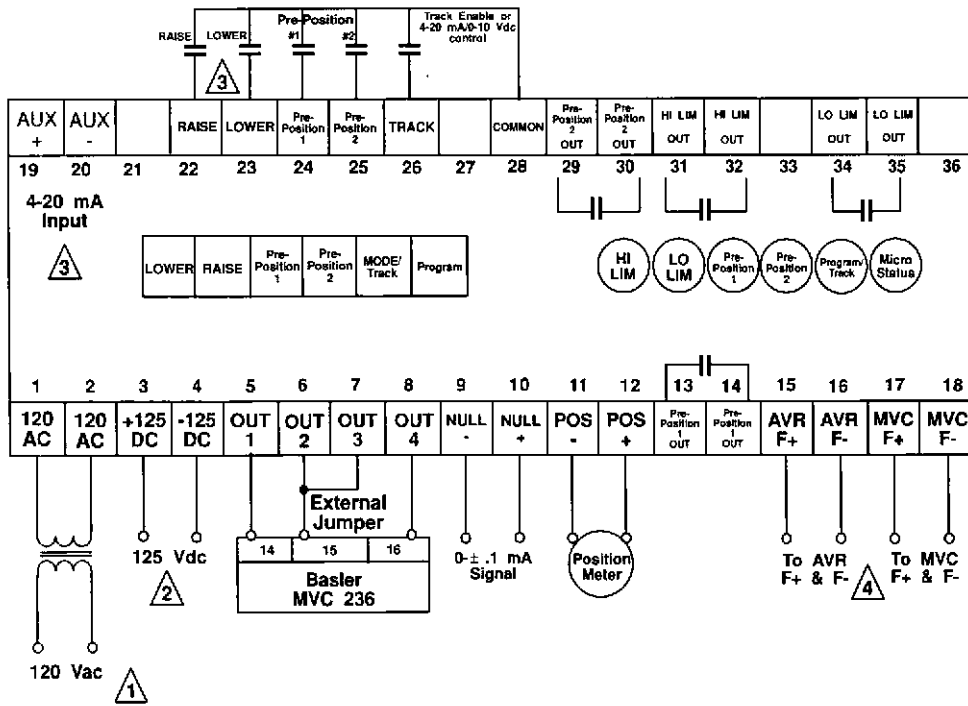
RAISE LOWER
3
Pre-Position
#1 #2
Track Enable or 4-20 mA/0-10 Vdc control

| AUX + | AUX - | | RAISE | LOWER | Pre-Position 1 | Pre-Position 2 | TRACK | | COMMON | Pre-Position 2 OUT | Pre-Position 2 OUT | HI LIM OUT | HI LIM OUT | | LO LIM OUT | LO LIM OUT | |
|---|---|---|---|---|---|---|---|---|---|---|---|---|---|---|---|---|---|
| 19 | 20 | 21 | 22 | 23 | 24 | 25 | 26 | 27 | 28 | 29 | 30 | 31 | 32 | 33 | 34 | 35 | 36 |

4-20 mA Input
3

LOWER RAISE Pre-Position 1 Pre-Position 2 MODE/Track Program

HI LIM LO LIM Pre-Position 1 Pre-Position 2 Program/Track Micro Status

| 1 | 2 | 3 | 4 | 5 | 6 | 7 | 8 | 9 | 10 | 11 | 12 | 13 | 14 | 15 | 16 | 17 | 18 |
|---|---|---|---|---|---|---|---|---|---|---|---|---|---|---|---|---|---|
| 120 AC | 120 AC | +125 DC | -125 DC | OUT 1 | OUT 2 | OUT 3 | OUT 4 | NULL - | NULL + | POS - | POS + | Pre-Position 1 OUT | Pre-Position 1 OUT | AVR F+ | AVR F- | MVC F+ | MVC F- |

External Jumper

14 15 16
Basler MVC 236

125 Vdc
2

0-± .1 mA Signal

Position Meter

To AVR F+ & F-
4
To MVC F+ & F-

120 Vac
1